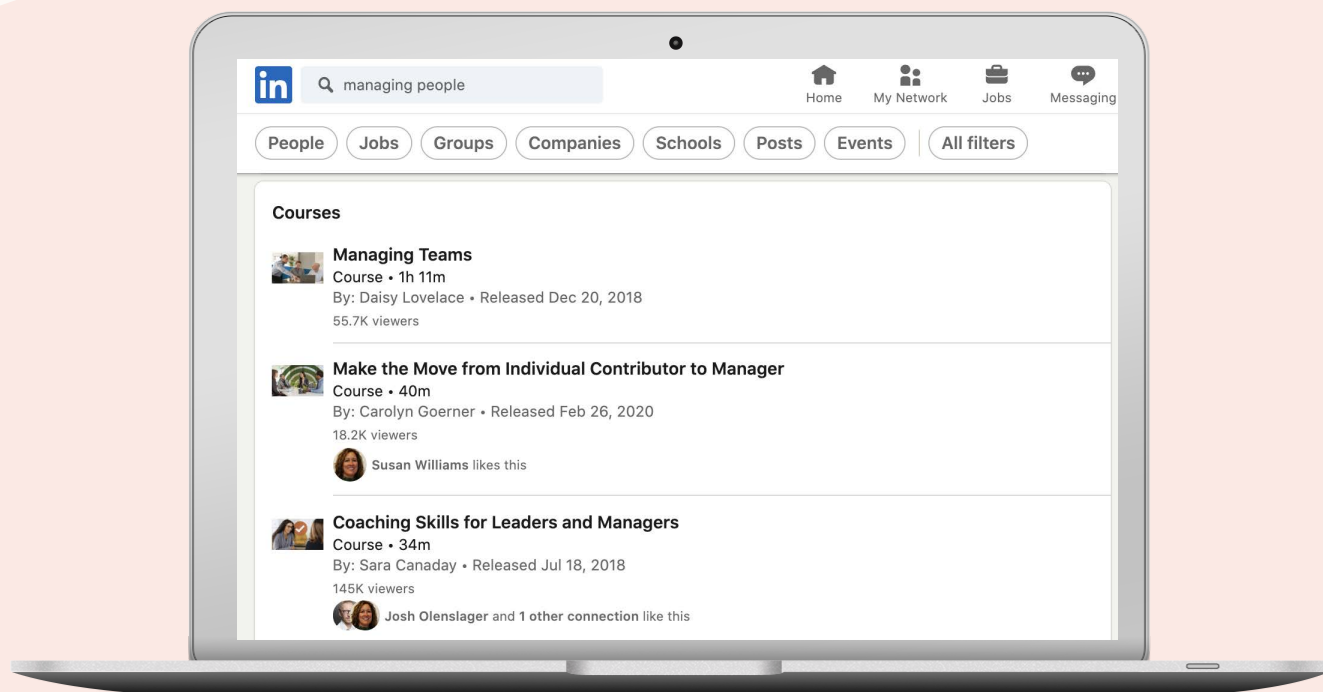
in managing people

Home My Network Jobs Messaging

People Jobs Groups Companies Schools Posts Events All filters

Courses

Managing Teams
Course • 1h 11m
By: Daisy Lovelace • Released Dec 20, 2018
55.7K viewers

Make the Move from Individual Contributor to Manager
Course • 40m
By: Carolyn Goerner • Released Feb 26, 2020
18.2K viewers
Susan Williams likes this

Coaching Skills for Leaders and Managers
Course • 34m
By: Sara Canaday • Released Jul 18, 2018
145K viewers
Josh Olenslager and 1 other connection like this